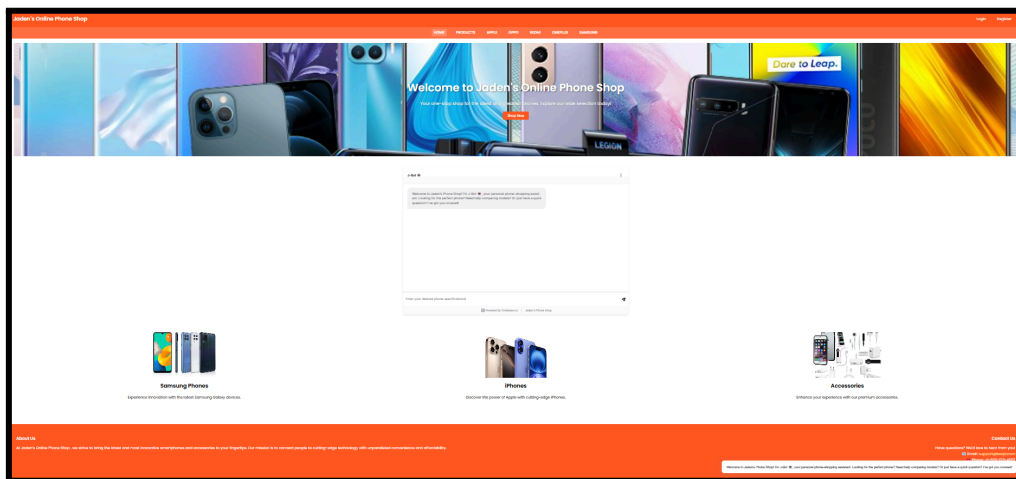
Jaden's Online Phone Shop

Login Register

HOME PRODUCTS APPLE OPPO REDMI ONEPLUS SAMSUNG

Dare to Leap.

Welcome to Jaden's Online Phone Shop

Your one-stop shop for the latest smartphones. Explore our wide selection today!

Shop Now

LEGION

J-Bot

Welcome to Jaden's Phone Shop! I'm J-Bot, your personal phone-shopping assistant. Looking for the perfect phone? Need help comparing models? Or just have a quick question? I've got you covered!

Enter your desired phone specifications

Powered by Chatbase.co Jaden's Phone Shop

Samsung Phones

Experience innovation with the latest Samsung Galaxy devices.

iPhones

Discover the power of Apple with cutting-edge iPhones.

Accessories

Enhance your experience with our premium accessories.

About Us

At Jaden's Online Phone Shop, we strive to bring the latest and most innovative smartphones and accessories to your fingertips. Our mission is to connect people to cutting-edge technology with unparalleled convenience and affordability.

Contact Us

Have questions? We'd love to hear from you!

Email: support@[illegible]

Welcome to Jaden's Phone Shop! I'm J-Bot, your personal phone-shopping assistant. Looking for the perfect phone? Need help comparing models? Or just have a quick question? I've got you covered!